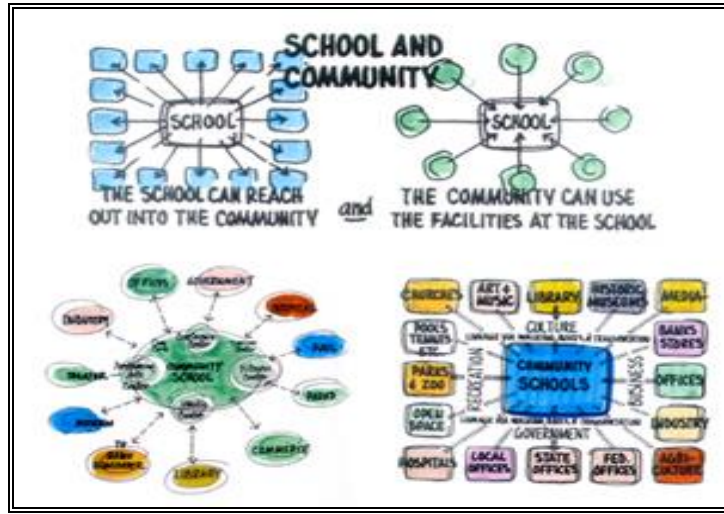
SCHOOL AND COMMUNITY

SCHOOL

THE SCHOOL CAN REACH OUT INTO THE COMMUNITY

and

SCHOOL

THE COMMUNITY CAN USE THE FACILITIES AT THE SCHOOL

OFFICES

GOVERNMENT

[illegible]

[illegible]

PARKS

THEATER

COMMUNITY SCHOOL

RADIO

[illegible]

COMMERCE

LIBRARY

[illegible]

CHURCHES

ART & MUSIC

LIBRARY

HISTORIC MUSEUMS

MEDIA

POOLS TENNIS ETC.

CULTURE

BANKS STORES

RECREATION

COMMUNITY SCHOOLS

BUSINESS

PARKS & ZOO

OFFICES

OPEN SPACE

INDUSTRY

GOVERNMENT

HOSPITALS

LOCAL OFFICES

STATE OFFICES

FED. OFFICES

AGRI-CULTURE